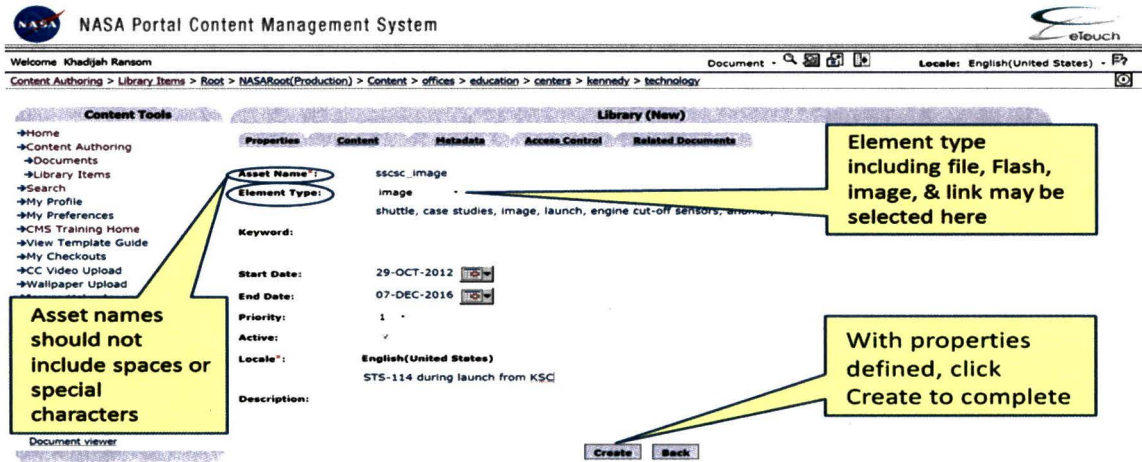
NASA Portal Content Management System

eTouch

Welcome Khadijah Ransom

Document

Locale: English(United States)

Content Authoring > Library Items > Root > NASARoot(Production) > Content > offices > education > centers > kennedy > technology

Content Tools

→Home
→Content Authoring
→Documents
→Library Items
→Search
→My Profile
→My Preferences
→CMS Training Home
→View Template Guide
→My Checkouts
→CC Video Upload
→Wallpaper Upload

Document viewer

Library (New)

Properties | Content | Metadata | Access Control | Related Documents

Asset Name*: sscsc_image

Element Type: image

Keyword: shuttle, case studies, image, launch, engine cut-off sensors, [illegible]

Start Date: 29-OCT-2012

End Date: 07-DEC-2016

Priority: 1

Active: ✓

Locale*: English(United States)

Description: STS-114 during launch from KSC

Create | Back

Element type including file, Flash, image, & link may be selected here

Asset names should not include spaces or special characters

With properties defined, click Create to complete